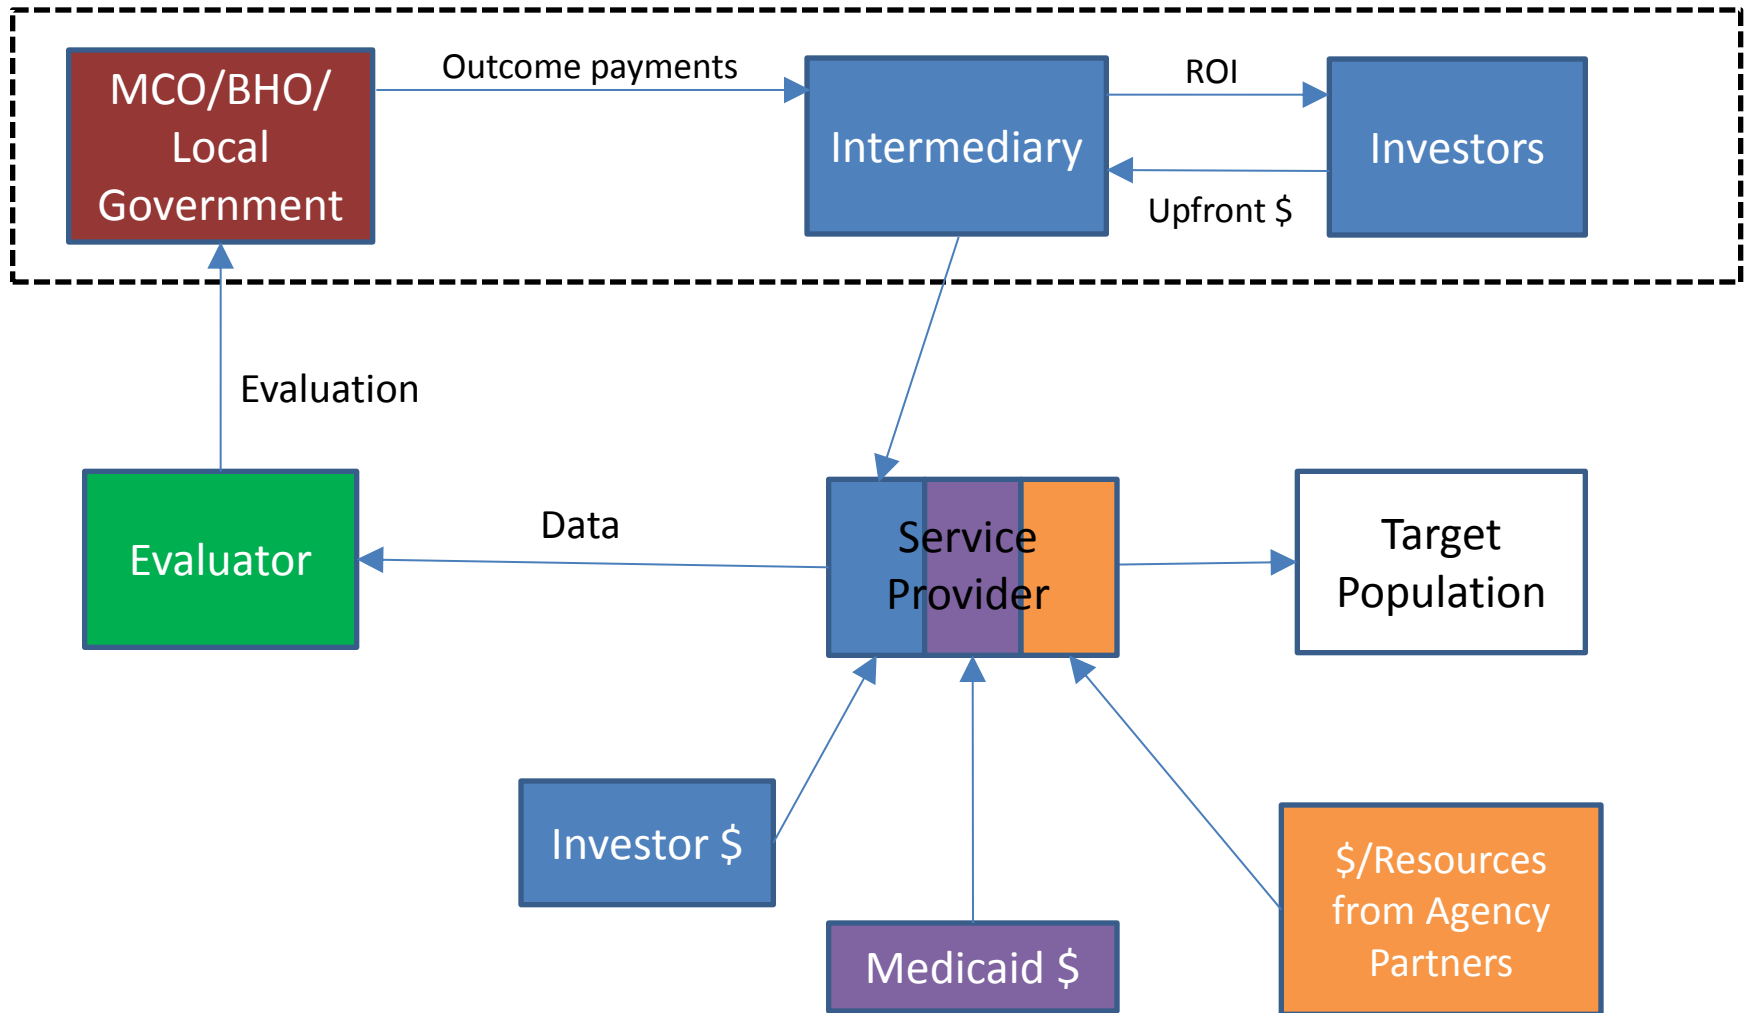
MCO/BHO/ Local Government

Outcome payments

Intermediary

ROI

Upfront $

Investors

Evaluation

Evaluator

Data

Service Provider

Target Population

Investor $

Medicaid $

$/Resources from Agency Partners